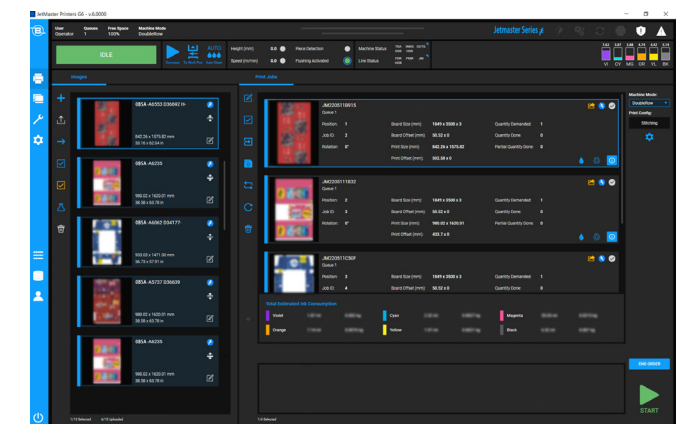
JetMaster Printers G6 - v.6.0000

User Operator | Queues 1 | Free Space 100% | Machine Mode DoubleRow

IDLE

AUTO

Height (mm) 0.0

Speed (m/min) 0.0

Piece Detection

Flushing Activated

Machine Status

Line Status

Jetmaster Series

VI CY MG OR YL BK

Images

Print Jobs

085A A6553 D36692 H

542.26 x 1575.82 mm
50.16 x 62.04 in

085A A6235

990.02 x 1620.01 mm
38.98 x 63.78 in

085A A6362 D34177

950.00 x 1411.00 mm
36.75 x 57.91 in

085A A5737 D36639

990.02 x 1620.01 mm
38.98 x 63.78 in

085A A6235

990.02 x 1620.01 mm
38.98 x 63.78 in

1/10 Selected | 6/10 Uploaded

JM2205110915
Queue 1

| Position | 1 | Board Size (mm) | 1649 x 3500 x 3 | Quantity Demanded | 1 |
|---|---|---|---|---|---|
| Job ID | 2 | Board Offset (mm) | 50.52 x 0 | Quantity Done | 0 |
| Rotation | 0° | Print Size (mm) | 542.26 x 1575.82 | Partial Quantity Done | 0 |
| | | Print Offset (mm) | 503.58 x 0 | | |

JM2205111832
Queue 1

| Position | 2 | Board Size (mm) | 1649 x 3500 x 3 | Quantity Demanded | 1 |
|---|---|---|---|---|---|
| Job ID | 3 | Board Offset (mm) | 50.52 x 0 | Quantity Done | 0 |
| Rotation | 0° | Print Size (mm) | 990.02 x 1620.01 | Partial Quantity Done | 0 |
| | | Print Offset (mm) | 433.7 x 0 | | |

JM2205111C50F
Queue 1

| Position | 3 | Board Size (mm) | 1649 x 3500 x 3 | Quantity Demanded | 1 |
|---|---|---|---|---|---|
| Job ID | 4 | Board Offset (mm) | 50.52 x 0 | Quantity Done | 0 |

Total Estimated Ink Consumption

Violet | Cyan | Magenta
Orange | Yellow | Black

1/4 Selected

Machine Mode:
DoubleRow
Print Config:

END ORDER

START